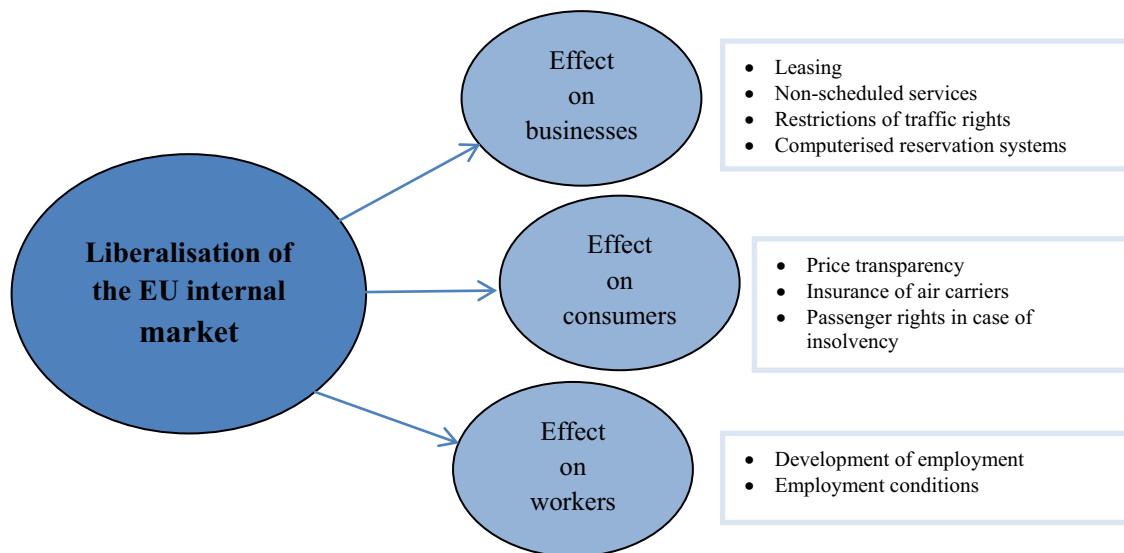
Liberalisation of the EU internal market

Effect on businesses

- Leasing
- Non-scheduled services
- Restrictions of traffic rights
- Computerised reservation systems

Effect on consumers

- Price transparency
- Insurance of air carriers
- Passenger rights in case of insolvency

Effect on workers

- Development of employment
- Employment conditions